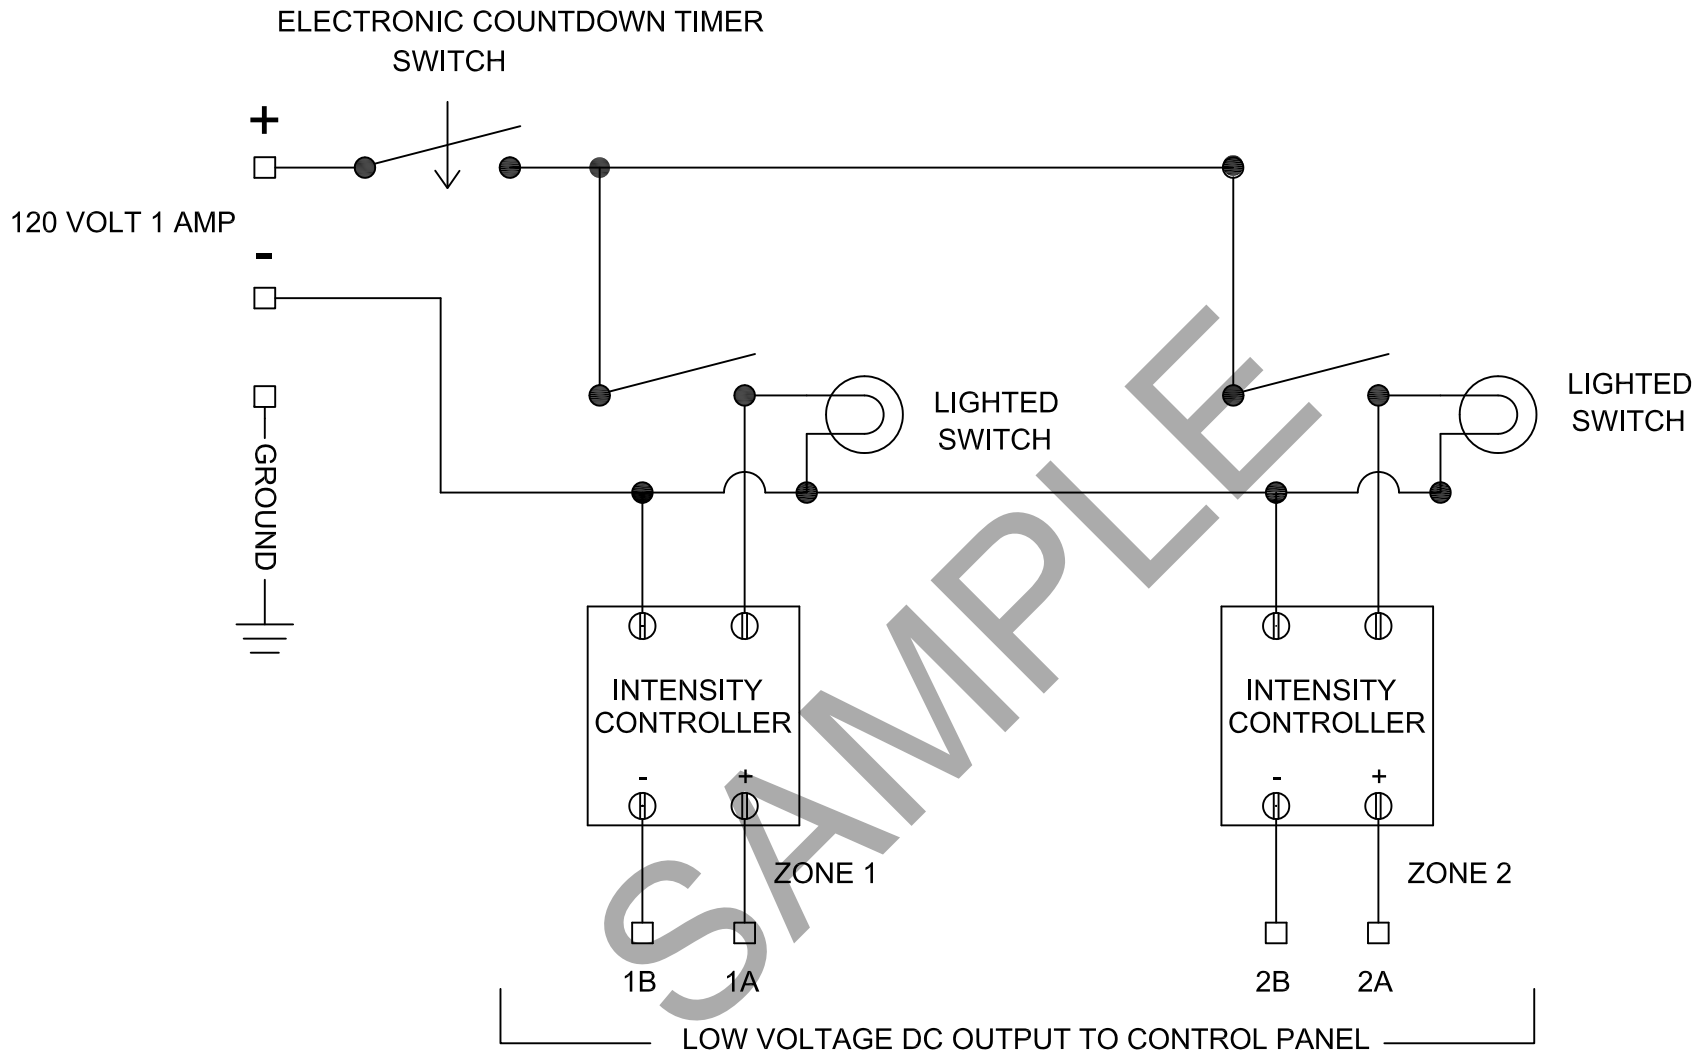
ELECTRONIC COUNTDOWN TIMER SWITCH

+

120 VOLT 1 AMP

-

GROUND

LIGHTED SWITCH

LIGHTED SWITCH

SAMPLE

INTENSITY CONTROLLER

-

+

INTENSITY CONTROLLER

-

+

ZONE 1

ZONE 2

1B

1A

2B

2A

LOW VOLTAGE DC OUTPUT TO CONTROL PANEL